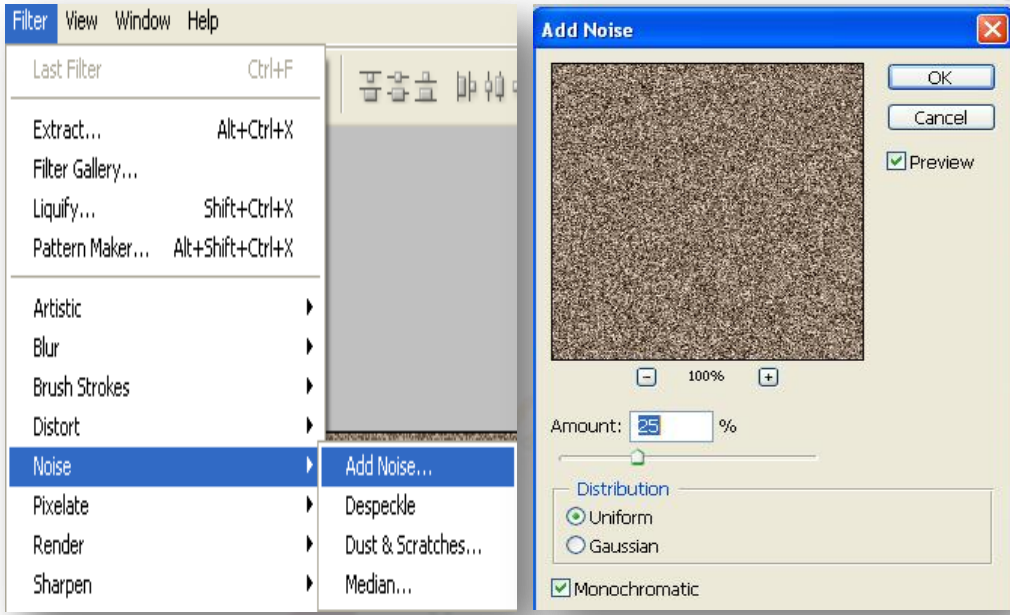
Filter View Window Help

Last Filter Ctrl+F

Extract... Alt+Ctrl+X
Filter Gallery...
Liquify... Shift+Ctrl+X
Pattern Maker... Alt+Shift+Ctrl+X

Artistic
Blur
Brush Strokes
Distort
Noise
Pixelate
Render
Sharpen

Add Noise...
Despeckle
Dust & Scratches...
Median...

Add Noise

OK
Cancel
Preview

100%

Amount: 25 %

Distribution
Uniform
Gaussian

Monochromatic